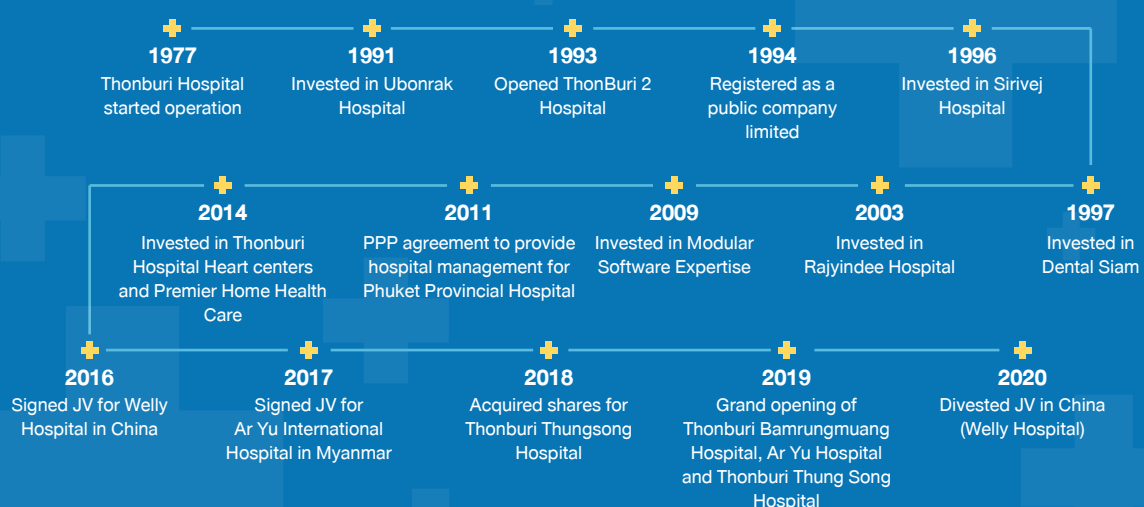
1977
Thonburi Hospital started operation

1991
Invested in Ubonrak Hospital

1993
Opened ThonBuri 2 Hospital

1994
Registered as a public company limited

1996
Invested in Sirivej Hospital

2014
Invested in Thonburi Hospital Heart centers and Premier Home Health Care

2011
PPP agreement to provide hospital management for Phuket Provincial Hospital

2009
Invested in Modular Software Expertise

2003
Invested in Rajyindee Hospital

1997
Invested in Dental Siam

2016
Signed JV for Welly Hospital in China

2017
Signed JV for Ar Yu International Hospital in Myanmar

2018
Acquired shares for Thonburi Thungsong Hospital

2019
Grand opening of Thonburi Bamrungmuang Hospital, Ar Yu Hospital and Thonburi Thung Song Hospital

2020
Divested JV in China (Welly Hospital)